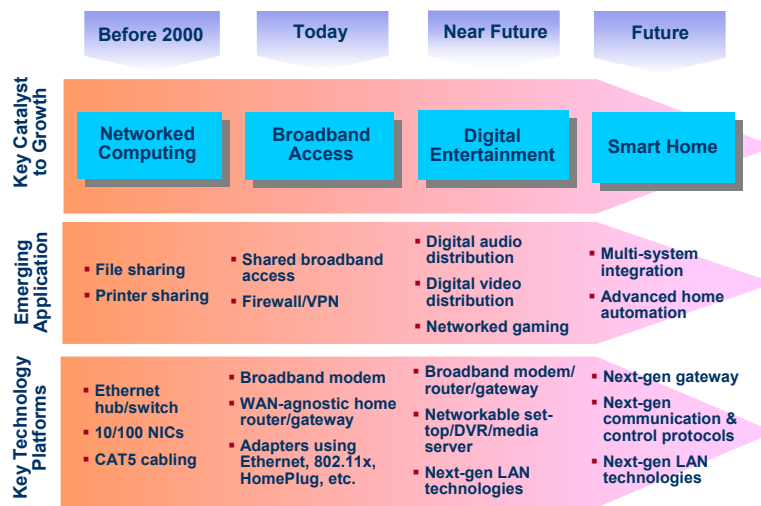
Before 2000

Today

Near Future

Future

Key Catalyst to Growth

Networked Computing

Broadband Access

Digital Entertainment

Smart Home

Emerging Application

▪ File sharing
▪ Printer sharing

▪ Shared broadband access
▪ Firewall/VPN

▪ Digital audio distribution
▪ Digital video distribution
▪ Networked gaming

▪ Multi-system integration
▪ Advanced home automation

Key Technology Platforms

▪ Ethernet hub/switch
▪ 10/100 NICs
▪ CAT5 cabling

▪ Broadband modem
▪ WAN-agnostic home router/gateway
▪ Adapters using Ethernet, 802.11x, HomePlug, etc.

▪ Broadband modem/ router/gateway
▪ Networkable set-top/DVR/media server
▪ Next-gen LAN technologies

▪ Next-gen gateway
▪ Next-gen communication & control protocols
▪ Next-gen LAN technologies